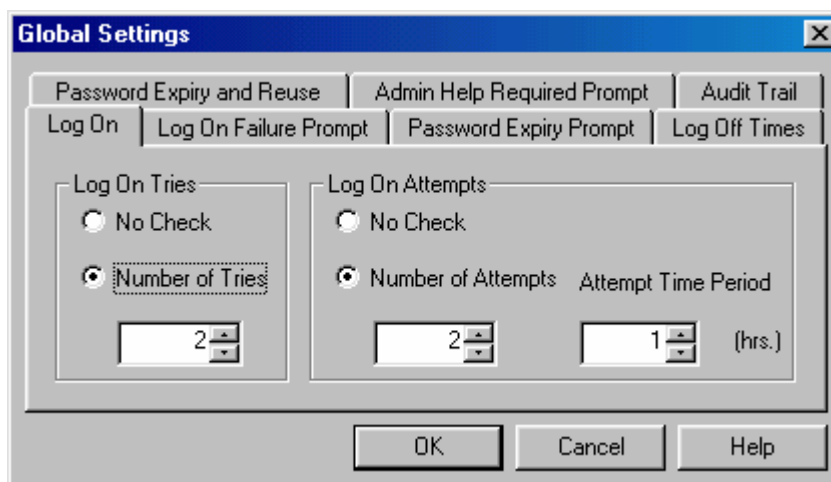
Global Settings

Password Expiry and Reuse | Admin Help Required Prompt | Audit Trail
Log On | Log On Failure Prompt | Password Expiry Prompt | Log Off Times

Log On Tries
No Check
Number of Tries
2

Log On Attempts
No Check
Number of Attempts
2
Attempt Time Period
1
(hrs.)

OK
Cancel
Help